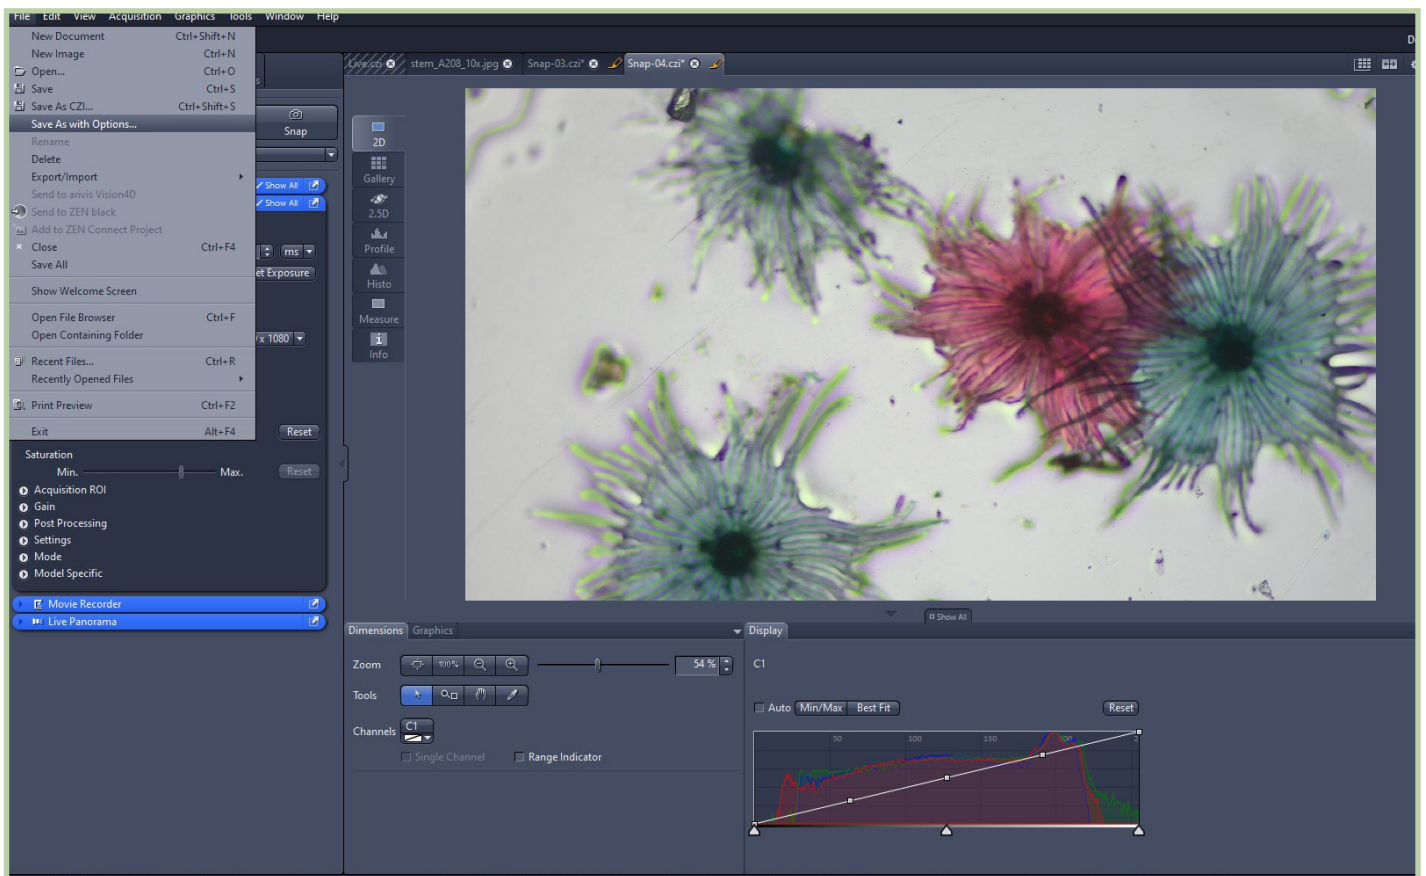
File Edit View Acquisition Graphics Tools Window Help

New Document Ctrl+Shift+N
New Image Ctrl+N
Open... Ctrl+O
Save Ctrl+S
Save As CZI... Ctrl+Shift+S
Save As with Options...
Rename
Delete
Export/Import
Send to arivis Vision4D
Send to ZEN black
Add to ZEN Connect Project
Close Ctrl+F4
Save All
Show Welcome Screen
Open File Browser Ctrl+F
Open Containing Folder
Recent Files... Ctrl+R
Recently Opened Files
Print Preview Ctrl+F2
Exit Alt+F4

Snap
Show All
Show All
ms
et Exposure
x 1080
Reset
Saturation
Min. Max.
Reset
Acquisition ROI
Gain
Post Processing
Settings
Mode
Model Specific
Movie Recorder
Live Panorama

Live.czi stem_A208_10x.jpg Snap-03.czi* Snap-04.czi*

2D
Gallery
2.5D
Profile
Histo
Measure
Info

Show All
Dimensions Graphics
Zoom 100% 54 %
Tools
Channels C1
Single Channel Range Indicator

Display
C1
Auto Min/Max Best Fit Reset
50 100 150 200